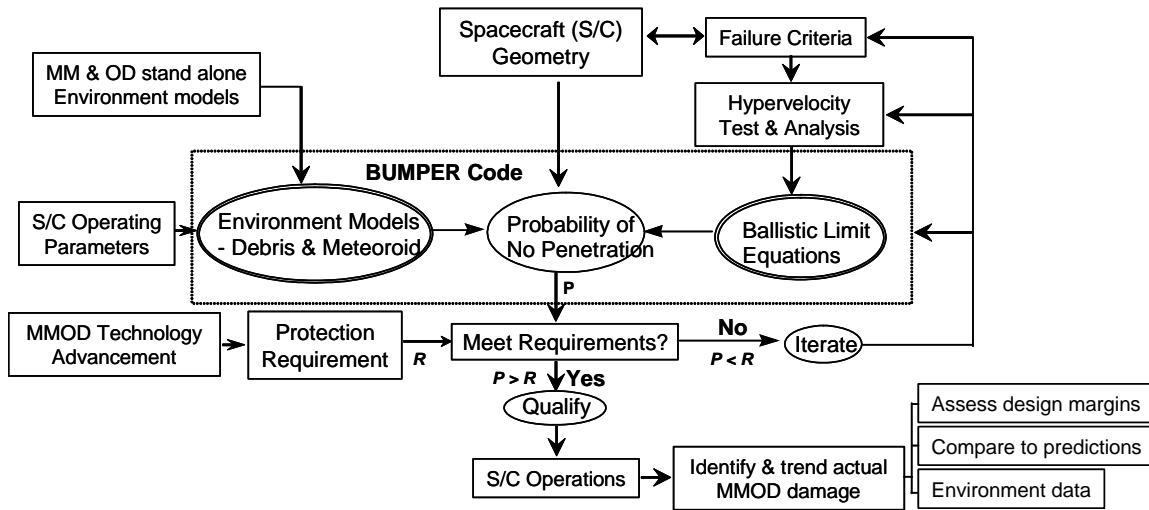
Spacecraft (S/C) Geometry

Failure Criteria

MM & OD stand alone Environment models

Hypervelocity Test & Analysis

BUMPER Code

S/C Operating Parameters

Environment Models - Debris & Meteoroid

Probability of No Penetration

Ballistic Limit Equations

P

MMOD Technology Advancement

Protection Requirement

R

Meet Requirements?

No

$P < R$

Iterate

$P > R$ Yes

Qualify

S/C Operations

Identify & trend actual MMOD damage

Assess design margins

Compare to predictions

Environment data